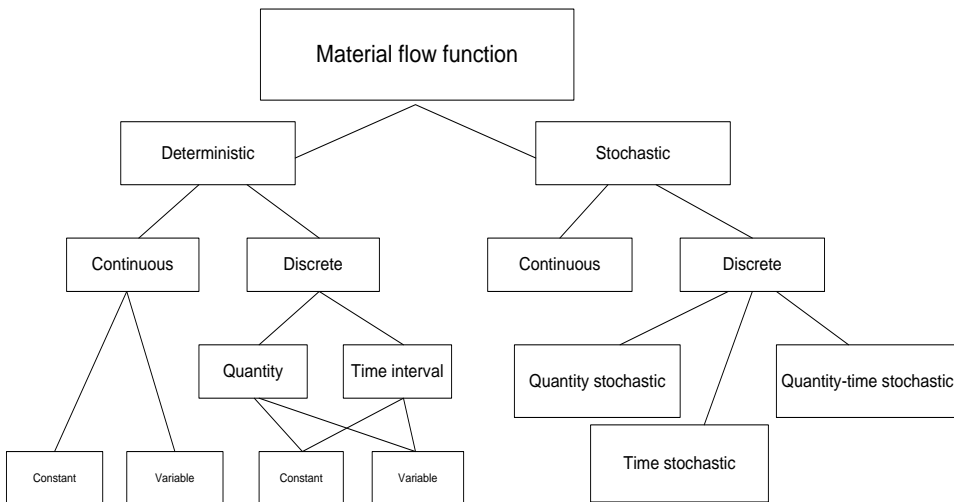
Material flow function

Deterministic

Stochastic

Continuous

Discrete

Continuous

Discrete

Quantity

Time interval

Quantity stochastic

Quantity-time stochastic

Time stochastic

Constant

Variable

Constant

Variable